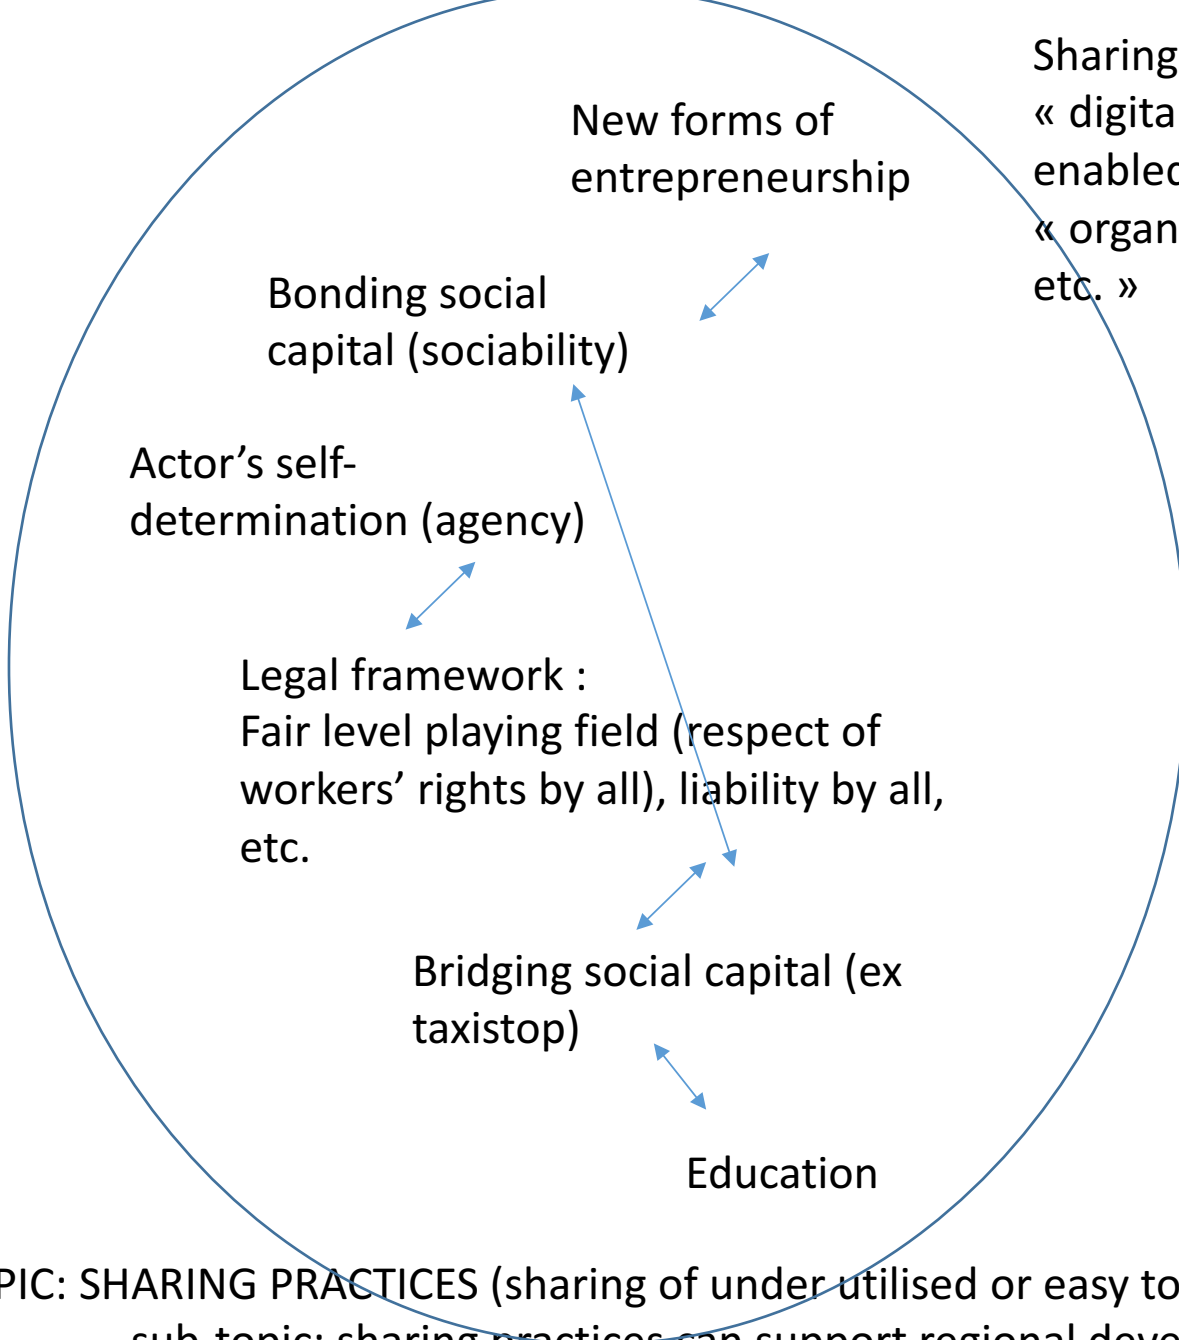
Sharing
« digita
enablec
« organ
etc. »

New forms of entrepreneurship

Bonding social capital (sociability)

Actor's self-determination (agency)

Legal framework :
Fair level playing field (respect of workers' rights by all), liability by all, etc.

Bridging social capital (ex taxistop)

Education

PIC: SHARING PRACTICES (sharing of under utilised or easy to
sub-topic: sharing practices can support regional deve